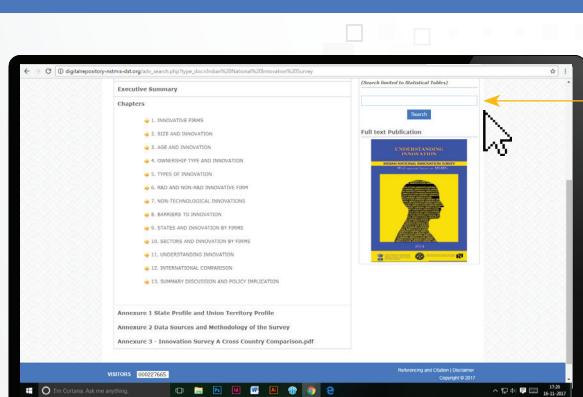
digitalrepository-nstmis-dst.org/adv_search.php?type_doc=Indian%20National%20Innovation%20Survey

Executive Summary

Chapters

1. INNOVATIVE FIRMS
2. SIZE AND INNOVATION
3. AGE AND INNOVATION
4. OWNERSHIP TYPE AND INNOVATION
5. TYPES OF INNOVATION
6. R&D AND NON-R&D INNOVATIVE FIRM
7. NON-TECHNOLOGICAL INNOVATIONS
8. BARRIERS TO INNOVATION
9. STATES AND INNOVATION BY FIRMS
10. SECTORS AND INNOVATION BY FIRMS
11. UNDERSTANDING INNOVATION
12. INTERNATIONAL COMPARISON
13. SUMMARY DISCUSSION AND POLICY IMPLICATION

Annexure 1 State Profile and Union Territory Profile
Annexure 2 Data Sources and Methodology of the Survey
Annexure 3 - Innovation Survey A Cross Country Comparison.pdf

(Search limited to Statistical Tables)

Search

Full text Publication

UNDERSTANDING INNOVATION
INDIAN NATIONAL INNOVATION SURVEY
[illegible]
2014

VISITORS 000227665

Referencing and Citation | Disclaimer
Copyright © 2017

I'm Cortana. Ask me anything.

17:20
16-11-2017